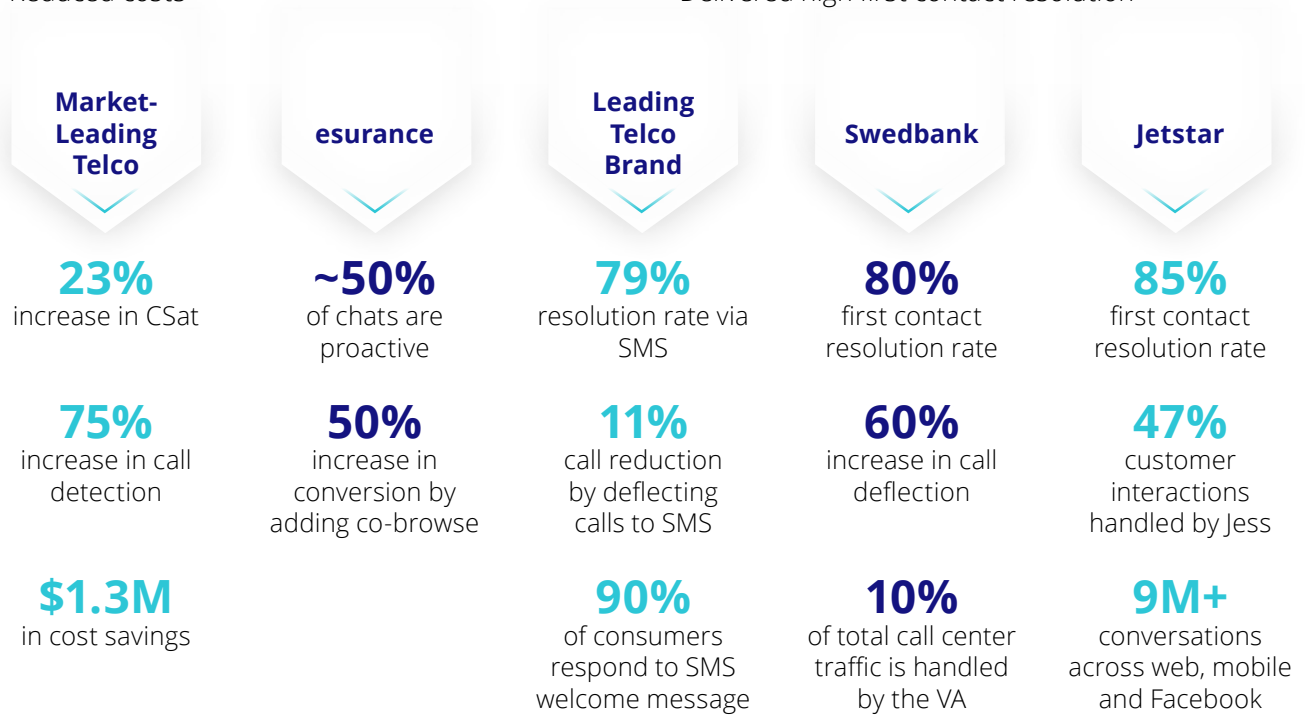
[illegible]

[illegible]

Market-Leading Telco

23%
increase in CSat

75%
increase in call detection

$1.3M
in cost savings

esurance

~50%
of chats are proactive

50%
increase in conversion by adding co-browse

Leading Telco Brand

79%
resolution rate via SMS

11%
call reduction by deflecting calls to SMS

90%
of consumers respond to SMS welcome message

Swedbank

80%
first contact resolution rate

60%
increase in call deflection

10%
of total call center traffic is handled by the VA

Jetstar

85%
first contact resolution rate

47%
customer interactions handled by Jess

9M+
conversations across web, mobile and Facebook